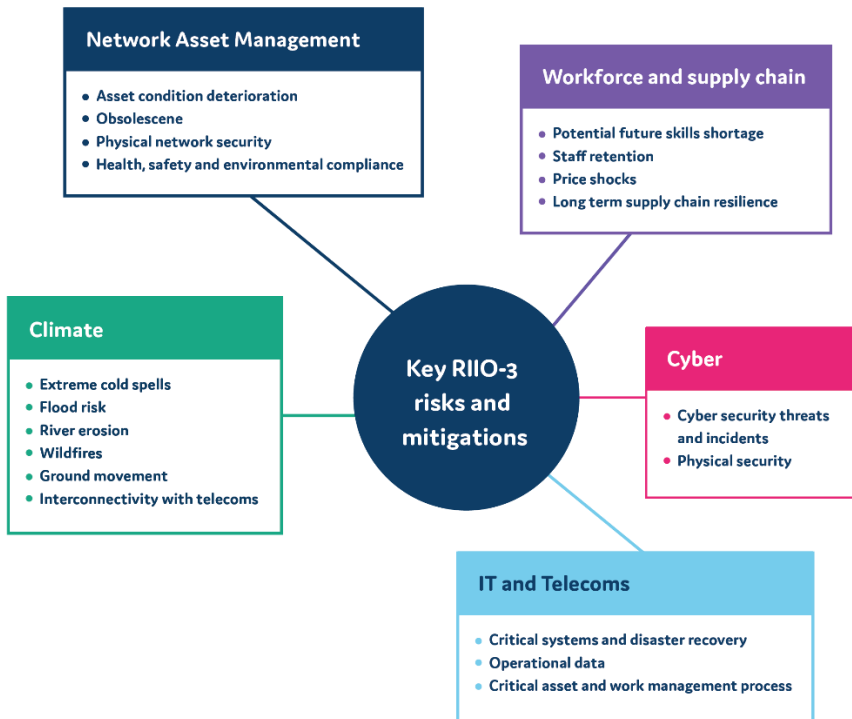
Network Asset Management

- Asset condition deterioration
- Obsolescene
- Physical network security
- Health, safety and environmental compliance

Workforce and supply chain

- Potential future skills shortage
- Staff retention
- Price shocks
- Long term supply chain resilience

Climate

- Extreme cold spells
- Flood risk
- River erosion
- Wildfires
- Ground movement
- Interconnectivity with telecoms

Key RIIO-3 risks and mitigations

Cyber

- Cyber security threats and incidents
- Physical security

IT and Telecoms

- Critical systems and disaster recovery
- Operational data
- Critical asset and work management process